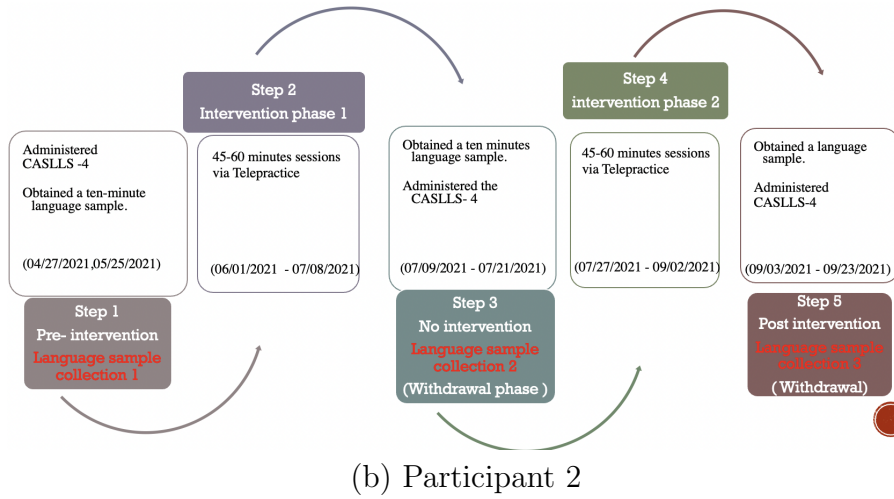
Administered CASLLS -4

Obtained a ten-minute language sample.

(04/27/2021,05/25/2021)

Step 1
Pre- intervention
Language sample collection 1

Step 2
Intervention phase 1

45-60 minutes sessions via Telepractice

(06/01/2021 - 07/08/2021)

Obtained a ten minutes language sample.

Administered the CASLLS- 4

(07/09/2021 - 07/21/2021)

Step 3
No intervention
Language sample collection 2
(Withdrawal phase )

Step 4
intervention phase 2

45-60 minutes sessions via Telepractice

(07/27/2021 - 09/02/2021)

Obtained a language sample.

Administered CASLLS-4

(09/03/2021 - 09/23/2021)

Step 5
Post intervention
Language sample collection 3
( Withdrawal)

(b) Participant 2